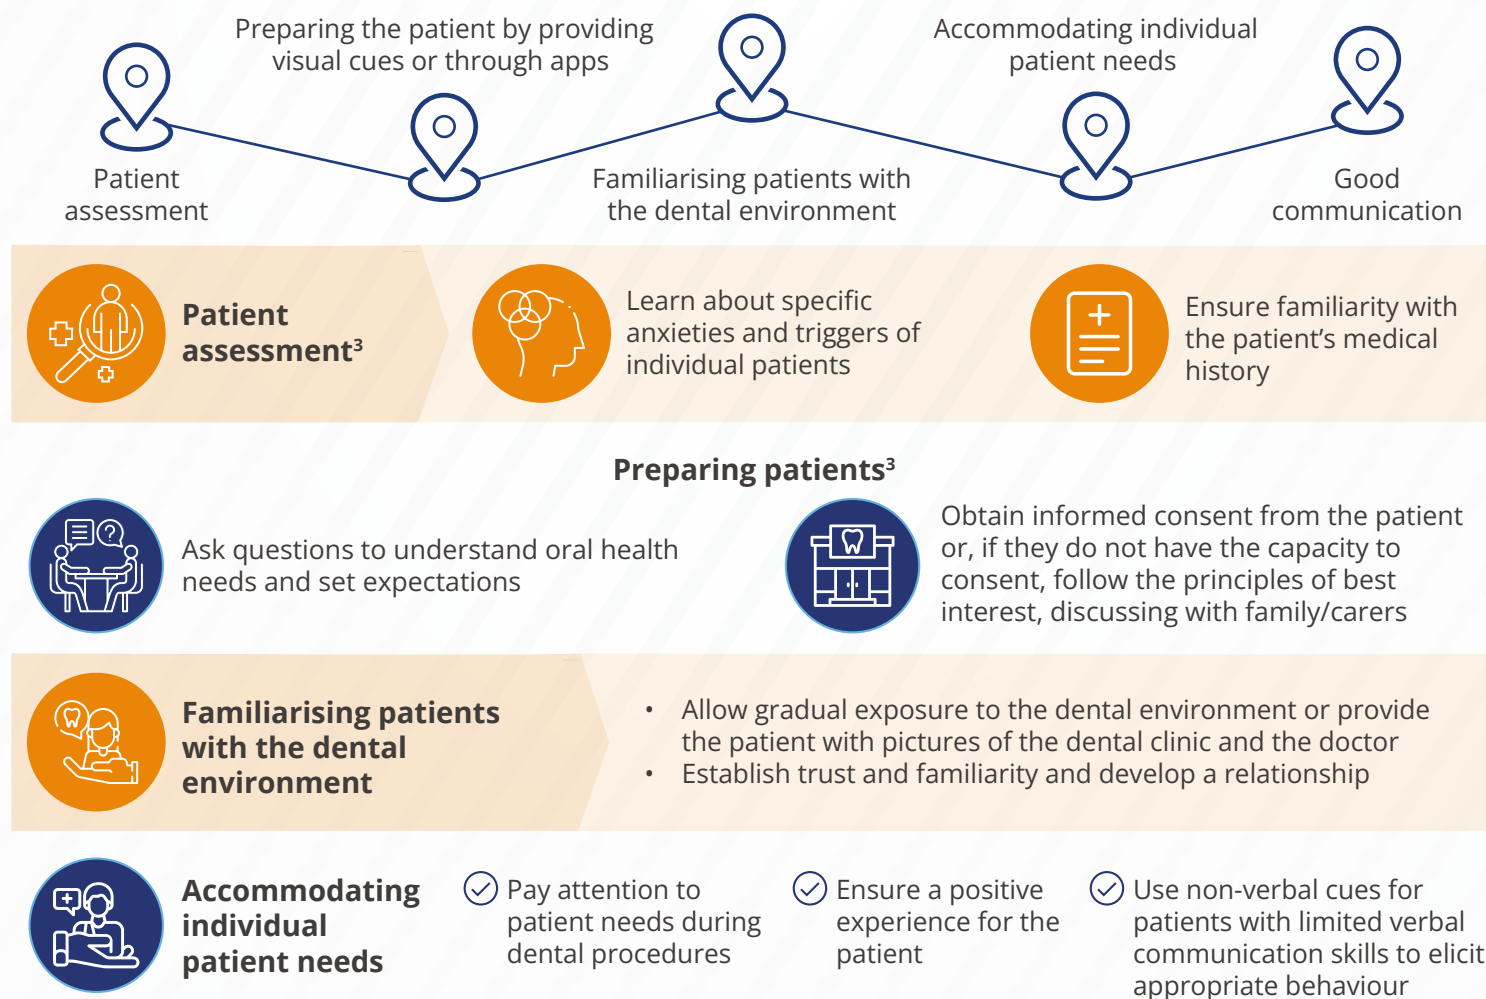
Preparing the patient by providing visual cues or through apps

Accommodating individual patient needs

Patient assessment

Familiarising patients with the dental environment

Good communication

Patient assessment$^3$

Learn about specific anxieties and triggers of individual patients

Ensure familiarity with the patient's medical history

Preparing patients$^3$

Ask questions to understand oral health needs and set expectations

Obtain informed consent from the patient or, if they do not have the capacity to consent, follow the principles of best interest, discussing with family/carers

Familiarising patients with the dental environment

• Allow gradual exposure to the dental environment or provide the patient with pictures of the dental clinic and the doctor
• Establish trust and familiarity and develop a relationship

Accommodating individual patient needs

Pay attention to patient needs during dental procedures

Ensure a positive experience for the patient

Use non-verbal cues for patients with limited verbal communication skills to elicit appropriate behaviour